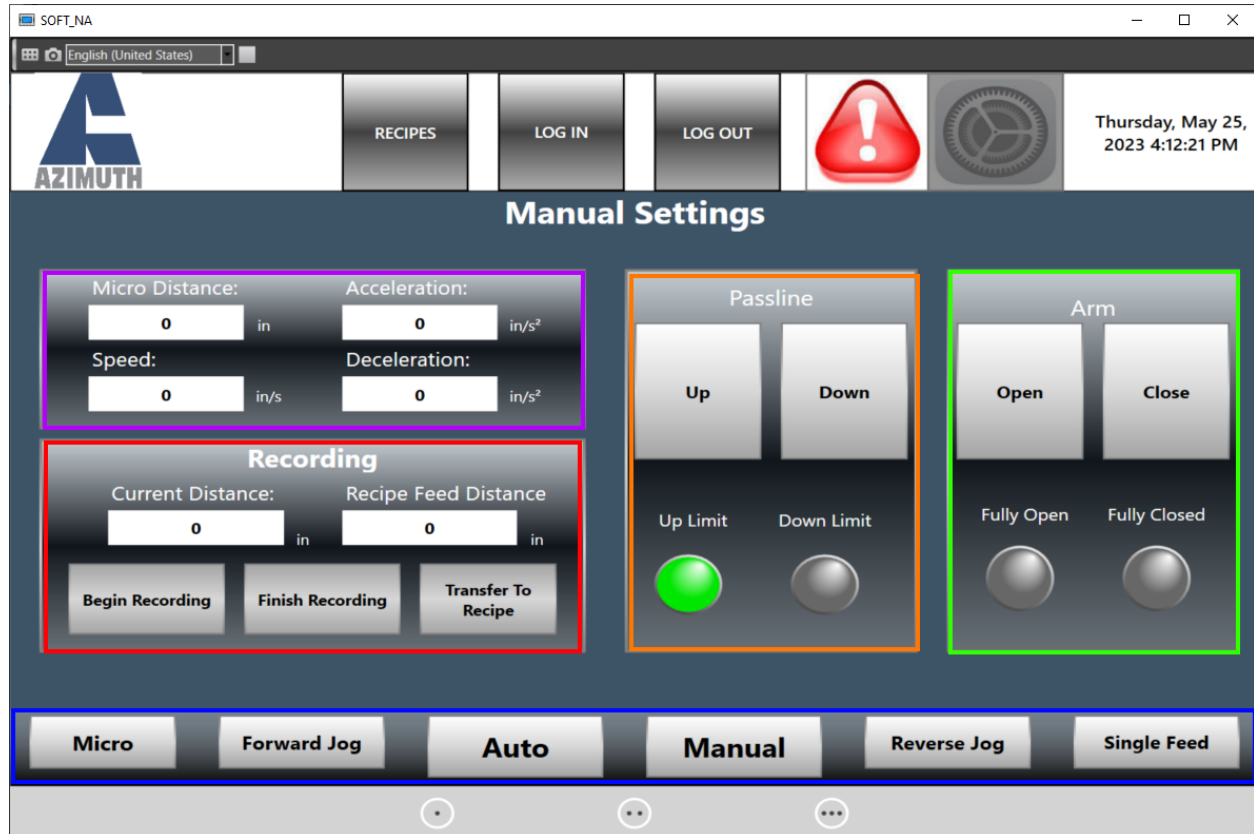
SOFT_NA

English (United States)

AZIMUTH

RECIPES

LOG IN

LOG OUT

Thursday, May 25, 2023 4:12:21 PM

Manual Settings

Micro Distance:
0
in

Acceleration:
0
in/s²

Speed:
0
in/s

Deceleration:
0
in/s²

Recording

Current Distance:
0
in

Recipe Feed Distance
0
in

Begin Recording

Finish Recording

Transfer To Recipe

Passline

Up

Down

Up Limit

Down Limit

Arm

Open

Close

Fully Open

Fully Closed

Micro

Forward Jog

Auto

Manual

Reverse Jog

Single Feed